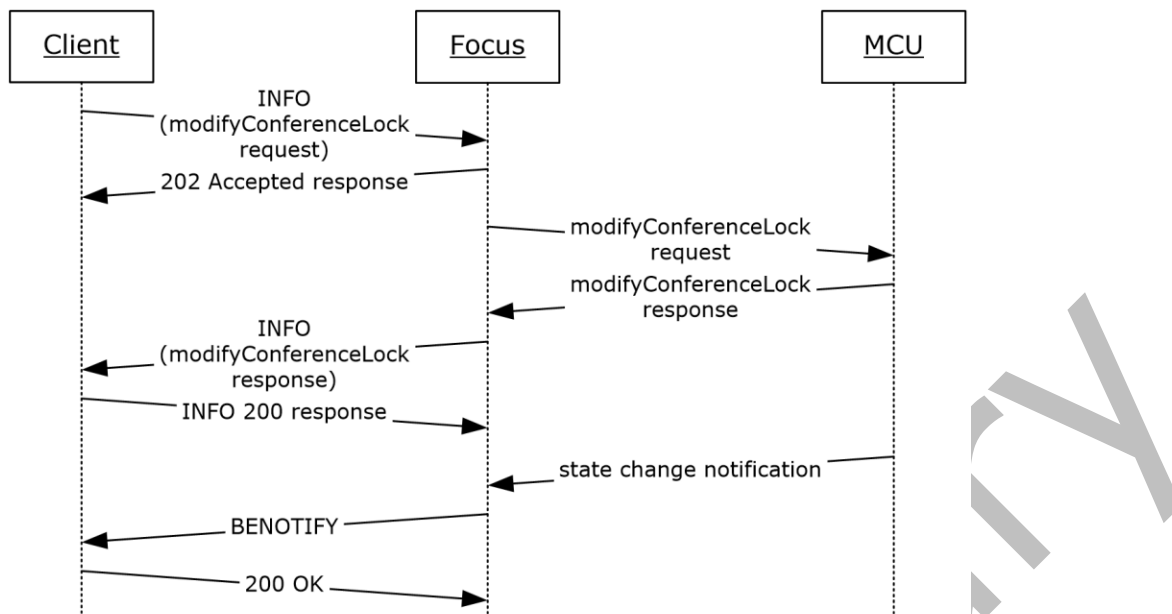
Client

Focus

MCU

INFO (modifyConferenceLock request)

202 Accepted response

modifyConferenceLock request

modifyConferenceLock response

INFO (modifyConferenceLock response)

INFO 200 response

state change notification

BENOTIFY

200 OK